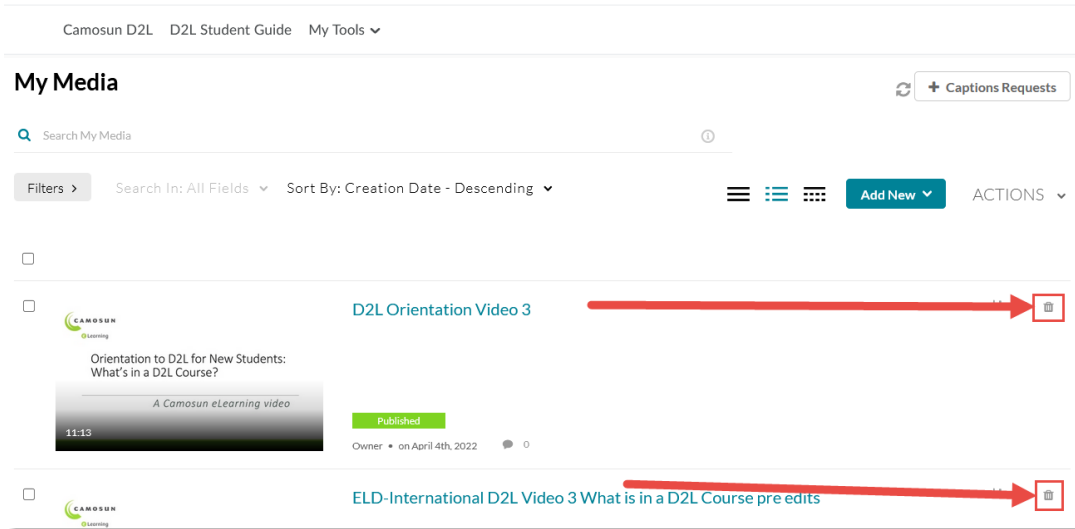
Camosun D2L D2L Student Guide My Tools

My Media

+ Captions Requests

Search My Media

Filters >

Search In: All Fields

Sort By: Creation Date - Descending

Add New

ACTIONS

CAMOSUN eLearning

Orientation to D2L for New Students: What's in a D2L Course?

A Camosun eLearning video

11:13

D2L Orientation Video 3

Published

Owner • on April 4th, 2022

0

CAMOSUN eLearning

ELD-International D2L Video 3 What is in a D2L Course pre edits